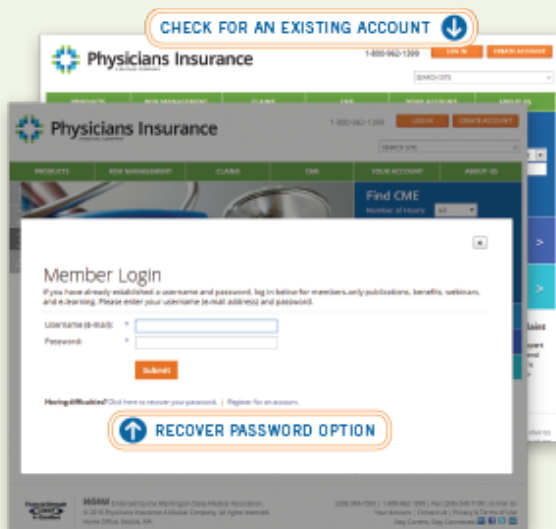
CHECK FOR AN EXISTING ACCOUNT

Physicians Insurance
A MUTUAL COMPANY

1-800-962-1399 LOG IN CREATE ACCOUNT

SEARCH SITE

PRODUCTS RISK MANAGEMENT CLAIMS CME YOUR ACCOUNT ABOUT US

Physicians Insurance
A MUTUAL COMPANY

1-800-962-1399 LOGIN CREATE ACCOUNT

SEARCH SITE

PRODUCTS RISK MANAGEMENT CLAIMS CME YOUR ACCOUNT ABOUT US

Find CME
Number of Hours: All

x

Member Login

If you have already established a username and password, log in below for members-only publications, benefits, webinars, and e-learning. Please enter your username (e-mail address) and password.

Username (E-mail) *

Password *

Submit

Having difficulties? Click here to recover your password. | Register for an account.

RECOVER PASSWORD OPTION

WSMA Endorsed by the Washington State Medical Association
© 2016 Physicians Insurance A Mutual Company. All rights reserved.
Home Office: Seattle, WA

(206) 343-7300 | 1-800-962-1399 | Fax: (206) 343-7100 | E-mail Us
Your Account | Contact Us | Privacy & Terms of Use
Stay Current, Stay Connected